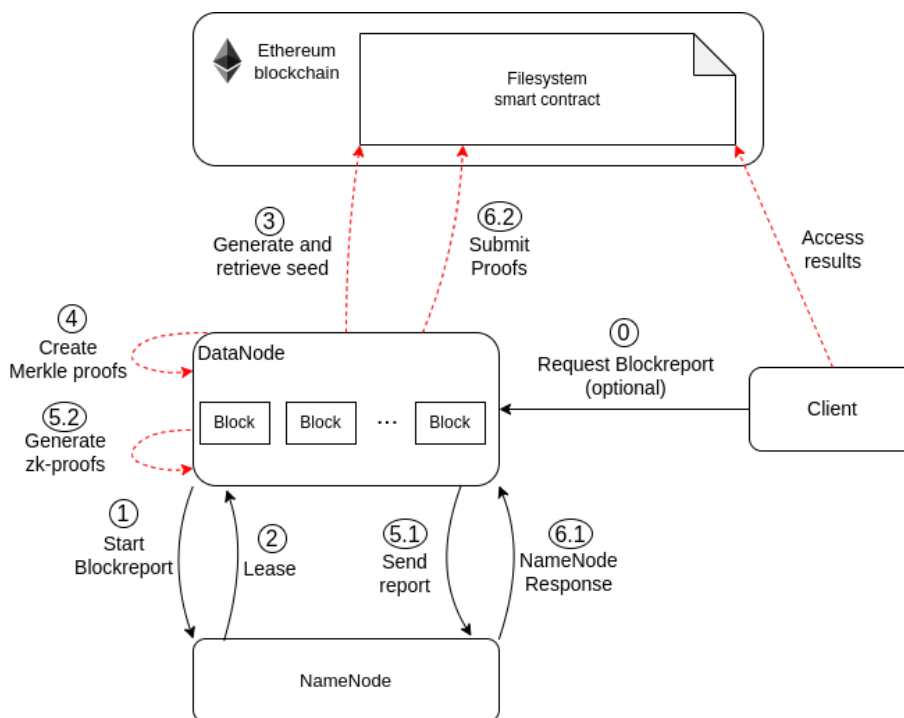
Ethereum blockchain

Filesystem smart contract

3
Generate and retrieve seed

6.2
Submit Proofs

Access results

4
Create Merkle proofs

DataNode

0
Request Blockreport (optional)

Block

Block

...

Block

Client

5.2
Generate zk-proofs

1
Start Blockreport

2
Lease

5.1
Send report

6.1
NameNode Response

NameNode